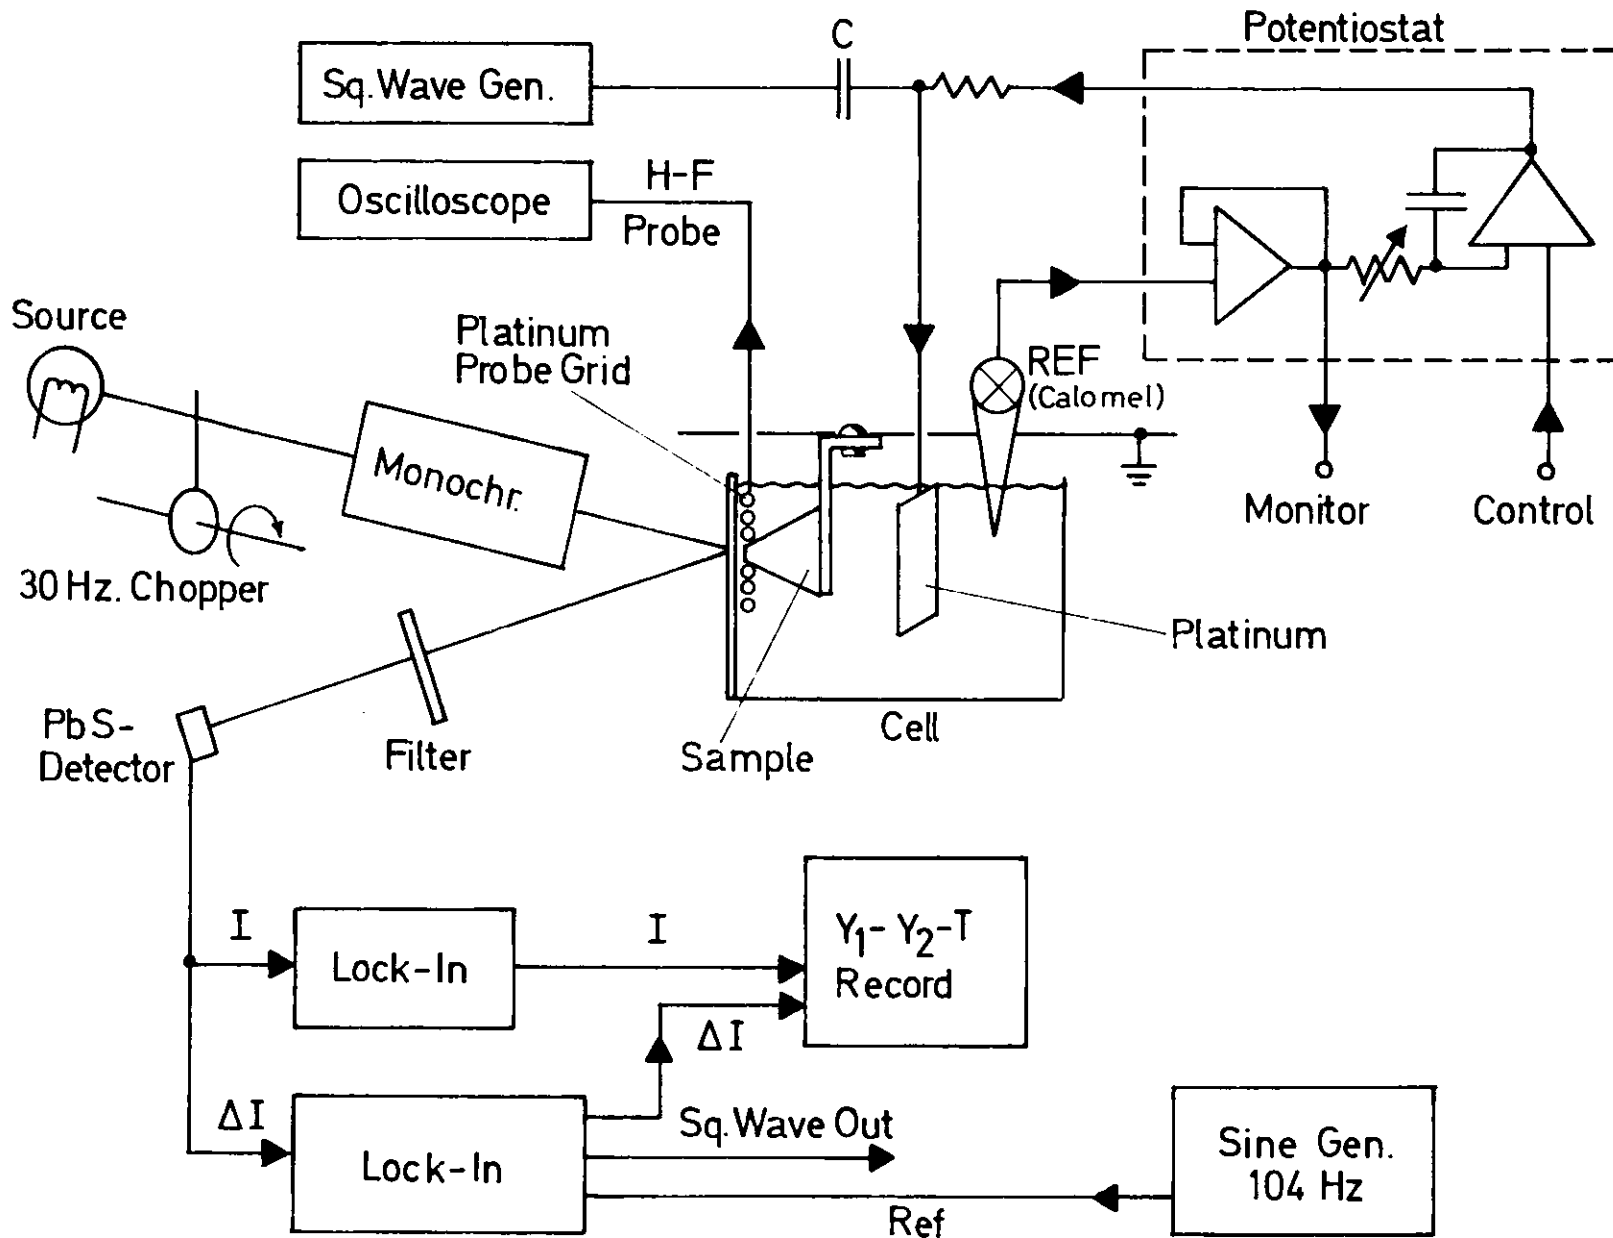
C

Potentiostat

Sq. Wave Gen.

Oscilloscope

H-F Probe

Source

Platinum Probe Grid

REF (Calomel)

Monochr.

Monitor

Control

30 Hz. Chopper

Platinum

Pb S-Detector

Filter

Sample

Cell

I

Lock-In

I

$Y_1$- $Y_2$-T Record

ΔI

ΔI

Lock-In

Sq. Wave Out

Sine Gen. 104 Hz

Ref